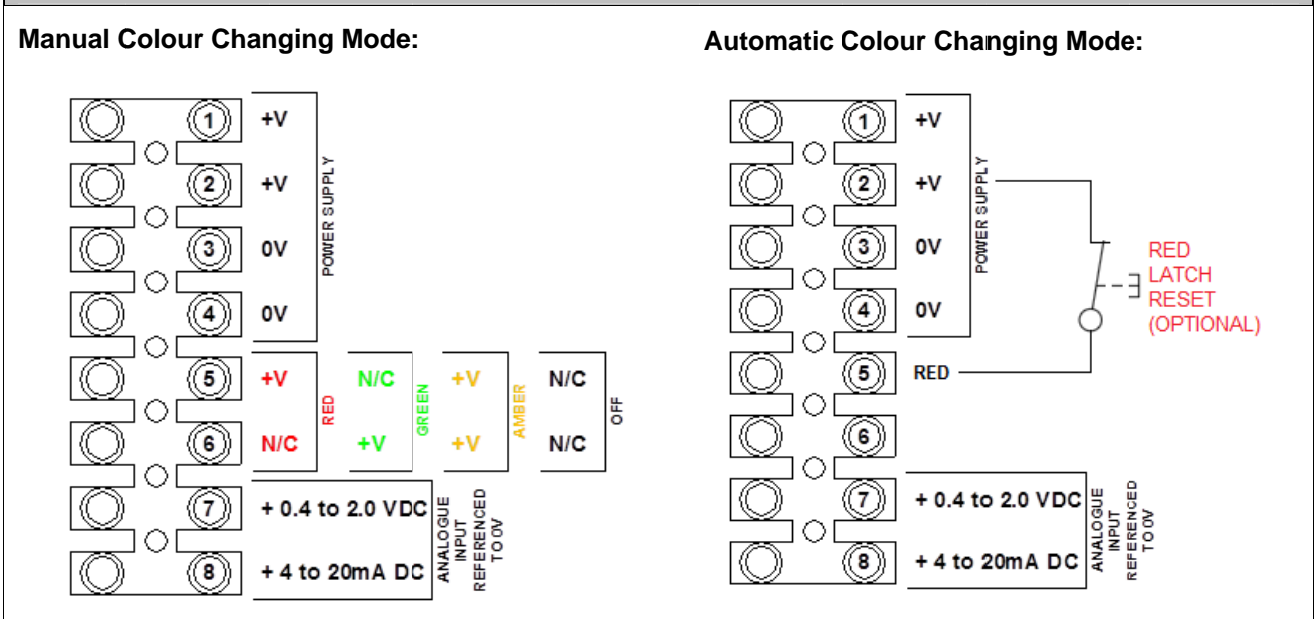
Manual Colour Changing Mode:

1 +V
2 +V
3 0V
4 0V
POWER SUPPLY

5 +V
6 N/C
RED

N/C
+V
GREEN

+V
+V
AMBER

N/C
N/C
OFF

7 + 0.4 to 2.0 VDC
8 + 4 to 20mA DC
ANALOGUE INPUT REFERENCED TO 0V

Automatic Colour Changing Mode:

1 +V
2 +V
3 0V
4 0V
POWER SUPPLY

RED LATCH RESET (OPTIONAL)

5 RED
6

7 + 0.4 to 2.0 VDC
8 + 4 to 20mA DC
ANALOGUE INPUT REFERENCED TO 0V